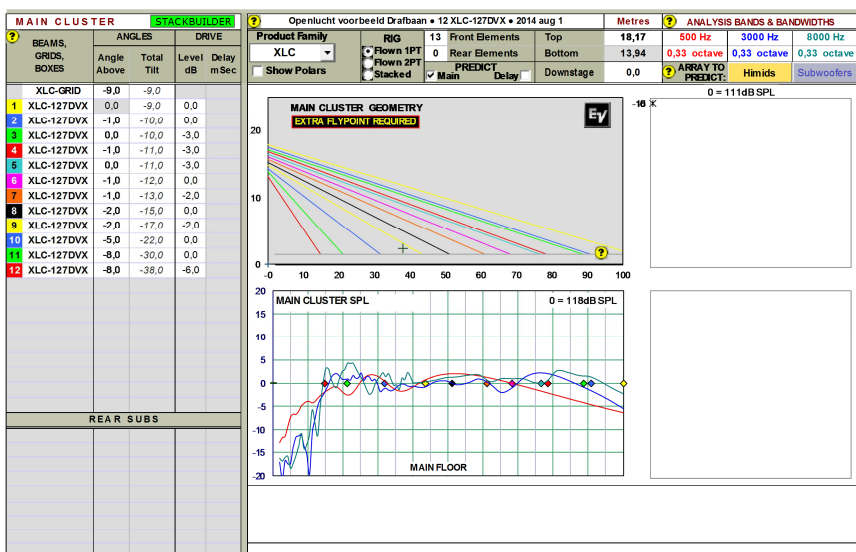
MAIN CLUSTER STACKBUILDER ?

?

| BEAMS, GRIDS, BOXES | ANGLES Angle Above | Total Tilt | DRIVE Level dB | Delay mSec |
|---|---|---|---|---|
| XLC-GRID | -9,0 | -9,0 | | |
| 1 XLC-127DVX | 0,0 | -9,0 | 0,0 | |
| 2 XLC-127DVX | -1,0 | -10,0 | 0,0 | |
| 3 XLC-127DVX | 0,0 | -10,0 | -3,0 | |
| 4 XLC-127DVX | -1,0 | -11,0 | -3,0 | |
| 5 XLC-127DVX | 0,0 | -11,0 | -3,0 | |
| 6 XLC-127DVX | -1,0 | -12,0 | 0,0 | |
| 7 XLC-127DVX | -1,0 | -13,0 | -2,0 | |
| 8 XLC-127DVX | -2,0 | -15,0 | 0,0 | |
| 9 XLC-127DVX | -2,0 | -17,0 | -2,0 | |
| 10 XLC-127DVX | -5,0 | -22,0 | 0,0 | |
| 11 XLC-127DVX | -8,0 | -30,0 | 0,0 | |
| 12 XLC-127DVX | -8,0 | -38,0 | -6,0 | |

REAR SUBS

? Openlucht voorbeeld Drafbaan • 12 XLC-127DVX • 2014 aug 1

Product Family
XLC
Show Polars

RIG
Flown 1PT
Flown 2PT
Stacked

13 Front Elements
0 Rear Elements
PREDICT
Main Delay

Top 18,17
Bottom 13,94
Downstage 0,0

Metres
500 Hz 0,33 octave
3000 Hz 0,33 octave
8000 Hz 0,33 octave

? ANALYSIS BANDS & BANDWIDTHS
? ARRAY TO PREDICT: Himids Subwoofers

MAIN CLUSTER GEOMETRY
EXTRA FLYPOINT REQUIRED
20
10
0
-10 0 10 20 30 40 50 60 70 80 90 100
?

-16
0 = 111dB SPL

MAIN CLUSTER SPL
0 = 118dB SPL
20
15
10
5
0
-5
-10
-15
-20
MAIN FLOOR